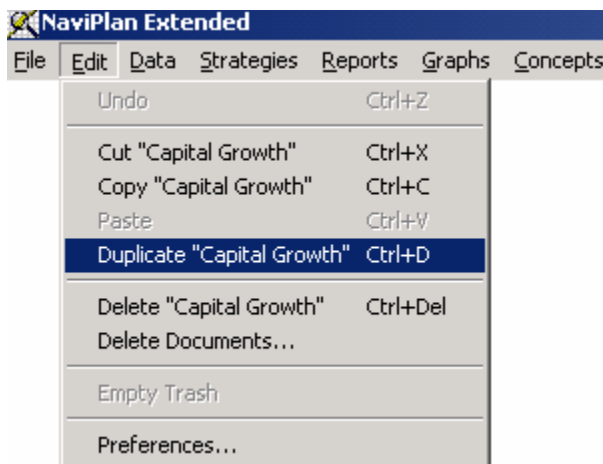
NaviPlan Extended

File Edit Data Strategies Reports Graphs Concepts

Undo Ctrl+Z

Cut "Capital Growth" Ctrl+X
Copy "Capital Growth" Ctrl+C
Paste Ctrl+V
Duplicate "Capital Growth" Ctrl+D

Delete "Capital Growth" Ctrl+Del
Delete Documents...

Empty Trash

Preferences...